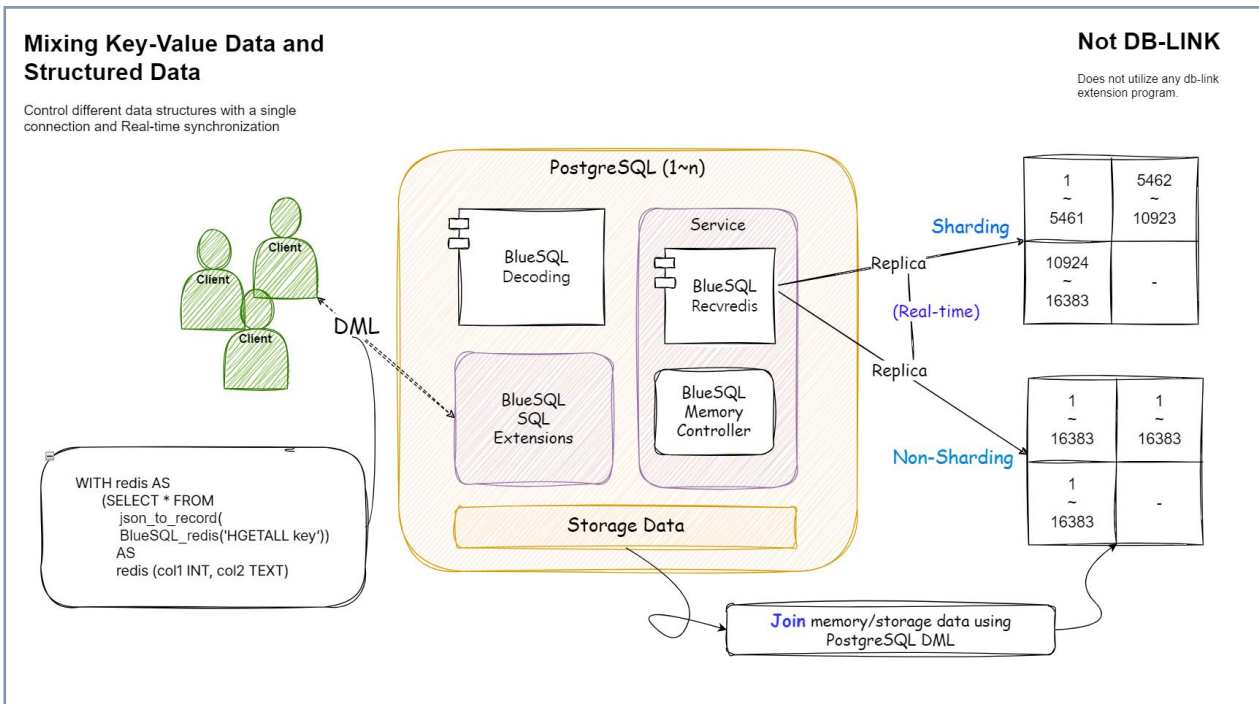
Mixing Key-Value Data and Structured Data

Control different data structures with a single connection and Real-time synchronization

Not DB-LINK

Does not utilize any db-link extension program.

Client

Client

Client

DML

PostgreSQL (1~n)

BlueSQL Decoding

Service

BlueSQL Recvredis

BlueSQL SQL Extensions

BlueSQL Memory Controller

Storage Data

Sharding

Replica

(Real-time)

Replica

Non-Sharding

| 1 ~ 5461 | 5462 ~ 10923 |
|---|---|
| 10924 ~ 16383 | - |

| 1 ~ 16383 | 1 ~ 16383 |
|---|---|
| 1 ~ 16383 | - |

WITH redis AS
(SELECT * FROM
json_to_record(
BlueSQL_redis('HGETALL key'))
AS
redis (col1 INT, col2 TEXT)

Join memory/storage data using PostgreSQL DML